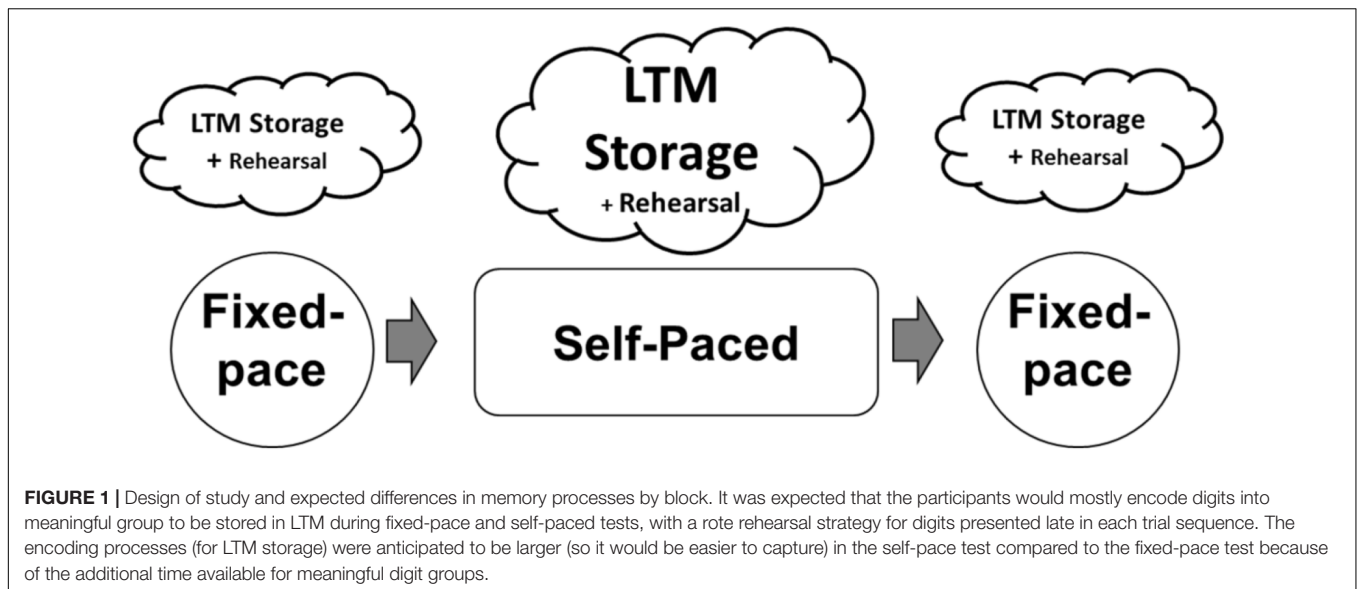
LTM Storage
+ Rehearsal

LTM
Storage
+ Rehearsal

LTM Storage
+ Rehearsal

Fixed-pace

Self-Paced

Fixed-pace

FIGURE 1 | Design of study and expected differences in memory processes by block. It was expected that the participants would mostly encode digits into meaningful group to be stored in LTM during fixed-pace and self-paced tests, with a rote rehearsal strategy for digits presented late in each trial sequence. The encoding processes (for LTM storage) were anticipated to be larger (so it would be easier to capture) in the self-pace test compared to the fixed-pace test because of the additional time available for meaningful digit groups.